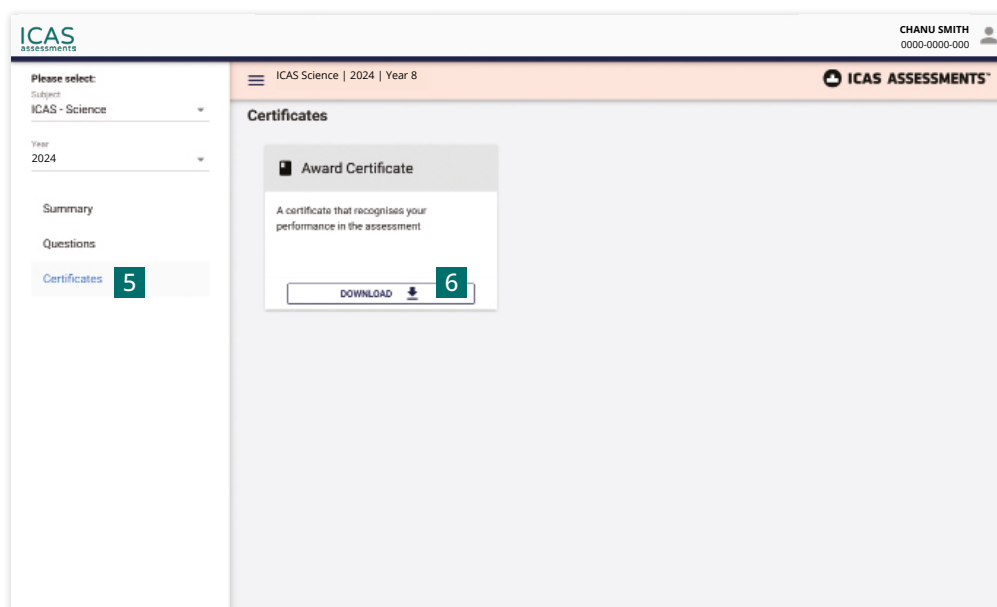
ICAS assessments

CHANU SMITH
0000-0000-000

Please select:
Subject
ICAS - Science

Year
2024

Summary

Questions

Certificates 5

ICAS Science | 2024 | Year 8

ICAS ASSESSMENTS™

Certificates

Award Certificate

A certificate that recognises your performance in the assessment

DOWNLOAD 6